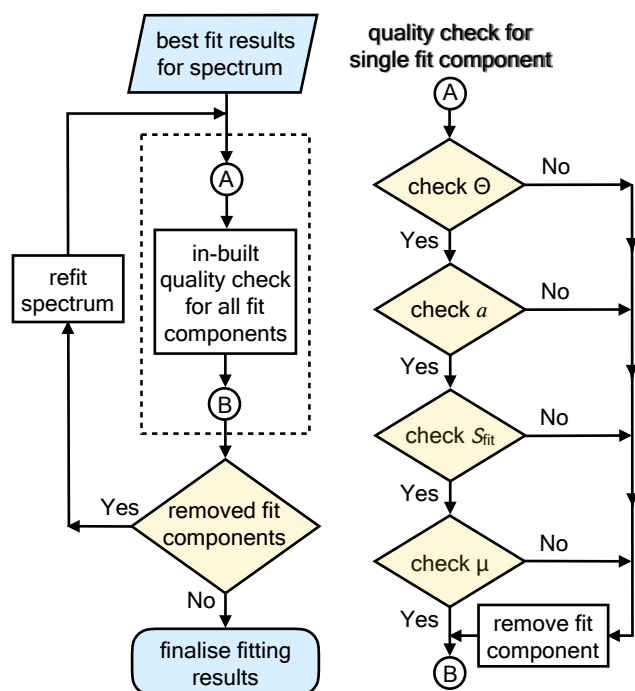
best fit results for spectrum

quality check for single fit component

A

refit spectrum

in-built quality check for all fit components

B

Yes

removed fit components

No

finalise fitting results

A

check Θ

No

Yes

check $a$

No

Yes

check $S_{\text{fit}}$

No

Yes

check μ

No

Yes

remove fit component

B